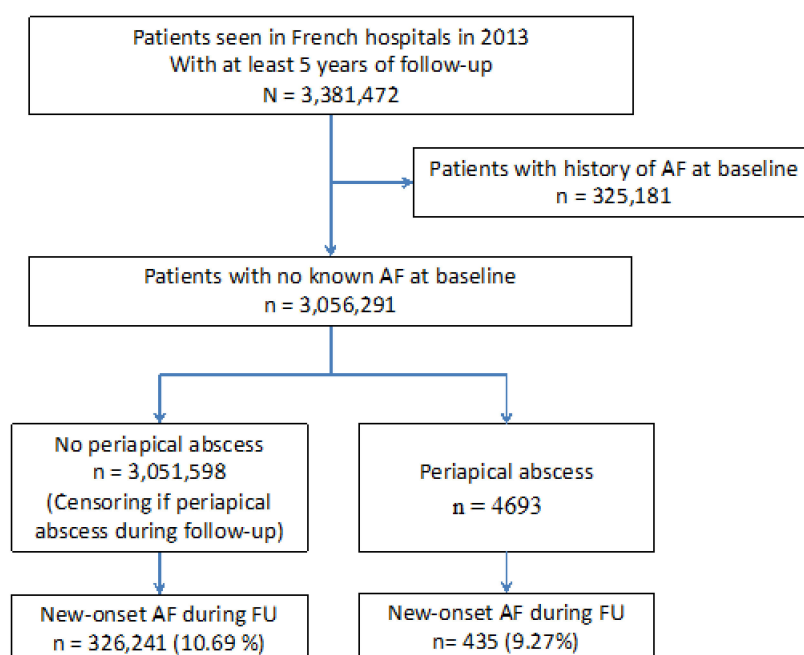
Patients seen in French hospitals in 2013
With at least 5 years of follow-up
N = 3,381,472

Patients with history of AF at baseline
n = 325,181

Patients with no known AF at baseline
n = 3,056,291

No periapical abscess
n = 3,051,598
(Censoring if periapical abscess during follow-up)

Periapical abscess
n = 4693

New-onset AF during FU
n = 326,241 (10.69 %)

New-onset AF during FU
n= 435 (9.27%)